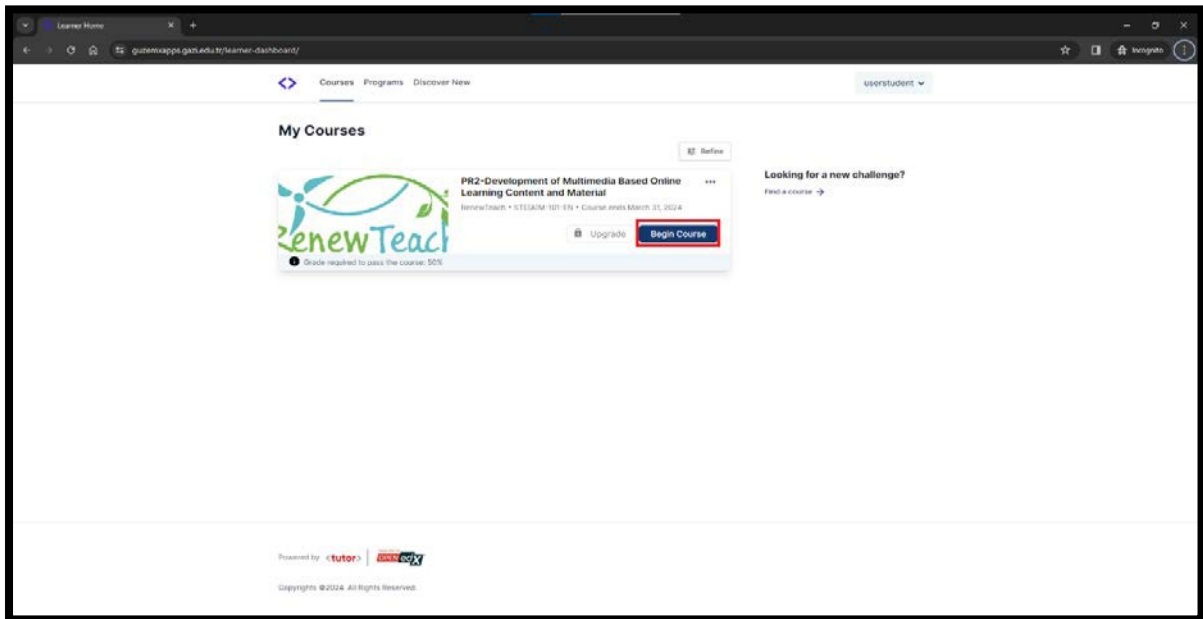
Learner Home

gutemxapps.gazi.edu.tr/learner-dashboard/

Incognito

<>

Courses Programs Discover New

userstudent

My Courses

Refine

PR2-Development of Multimedia Based Online Learning Content and Material

RenewTeach • STEAM-101-EN • Course ends March 31, 2024

RenewTeach

Upgrade

Begin Course

Grade required to pass the course: 50%

Looking for a new challenge?

Find a course →

Powered by <tutor> OPEN edX

Copyrights ©2024. All Rights Reserved.